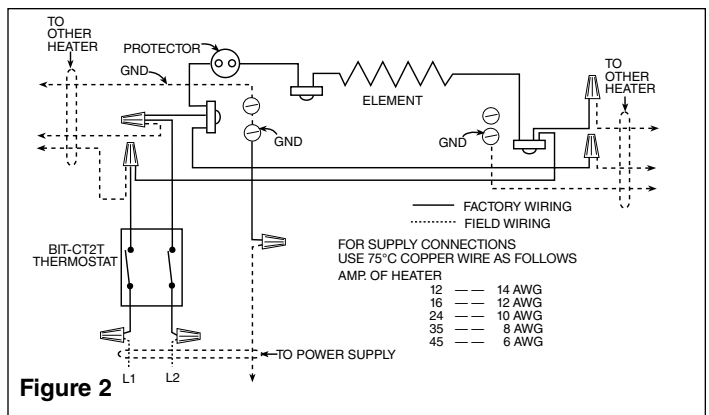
TO OTHER HEATER

PROTECTOR

GND

ELEMENT

TO OTHER HEATER

GND

GND

FACTORY WIRING

FIELD WIRING

BIT-CT2T THERMOSTAT

FOR SUPPLY CONNECTIONS USE 75°C COPPER WIRE AS FOLLOWS

AMP. OF HEATER

| | | |
|---|---|---|
| 12 | — — | 14 AWG |
| 16 | — — | 12 AWG |
| 24 | — — | 10 AWG |
| 35 | — — | 8 AWG |
| 45 | — — | 6 AWG |

TO POWER SUPPLY

L1

L2

Figure 2